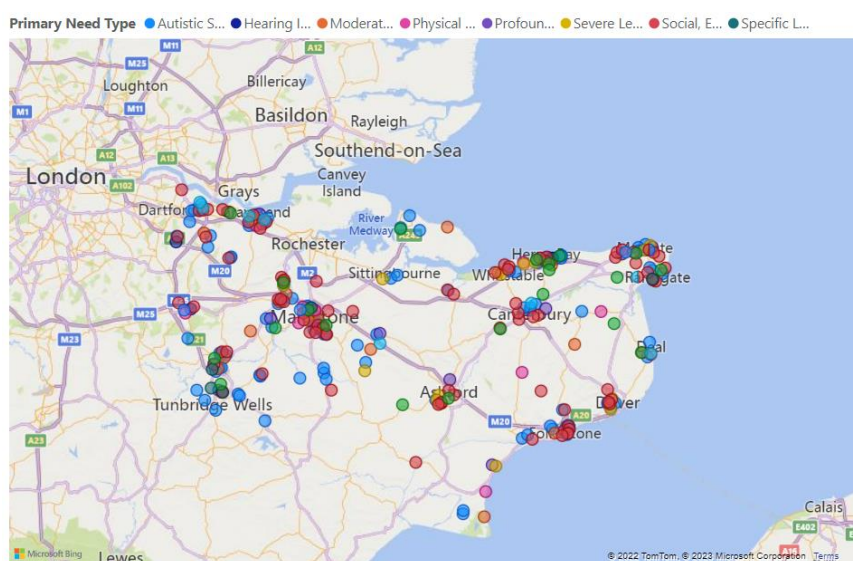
Primary Need Type ● Autistic S... ● Hearing I... ● Moderat... ● Physical ... ● Profoun... ● Severe Le... ● Social, E... ● Specific L...

M11
M25
A12
Billericay
Loughton
M11
M1
Basildon
Rayleigh
Southend-on-Sea
A12
A13
London
A102
Canvey Island
Grays
Dartford
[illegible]end
River Medway
Rochester
Herne Bay
M20
M2
Sittingbourne
Whitstable
Margate
Ramsgate
M25
Maidstone
Canterbury
A21
M23
Deal
Ashford
Tunbridge Wells
A20
Dover
M20
Folkestone
A23
Calais
E402
Microsoft Bing
Lewes
© 2022 TomTom, © 2023 Microsoft Corporation Terms